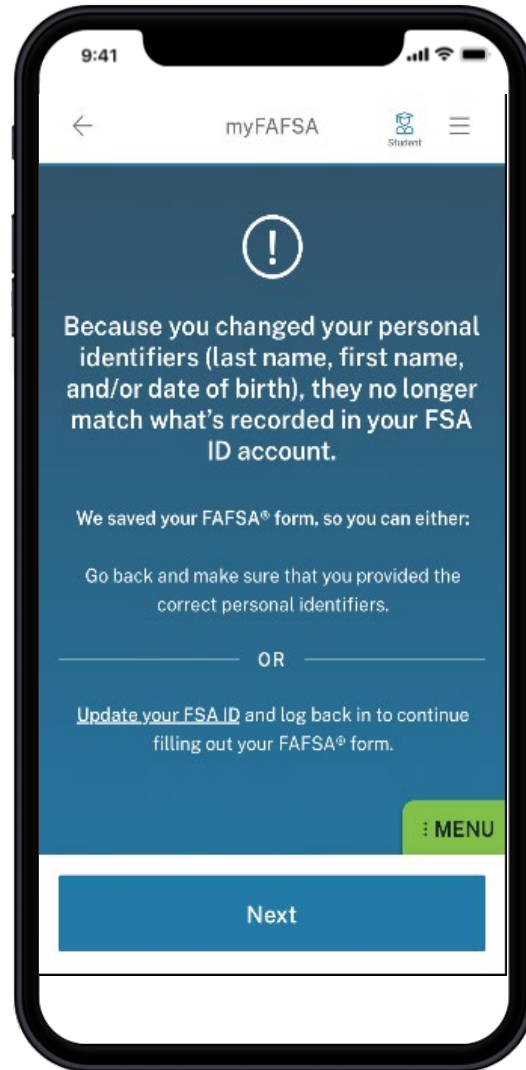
9:41

←

myFAFSA

Student

Because you changed your personal identifiers (last name, first name, and/or date of birth), they no longer match what's recorded in your FSA ID account.

We saved your FAFSA® form, so you can either:

Go back and make sure that you provided the correct personal identifiers.

OR

Update your FSA ID and log back in to continue filling out your FAFSA® form.

⋮ MENU

Next